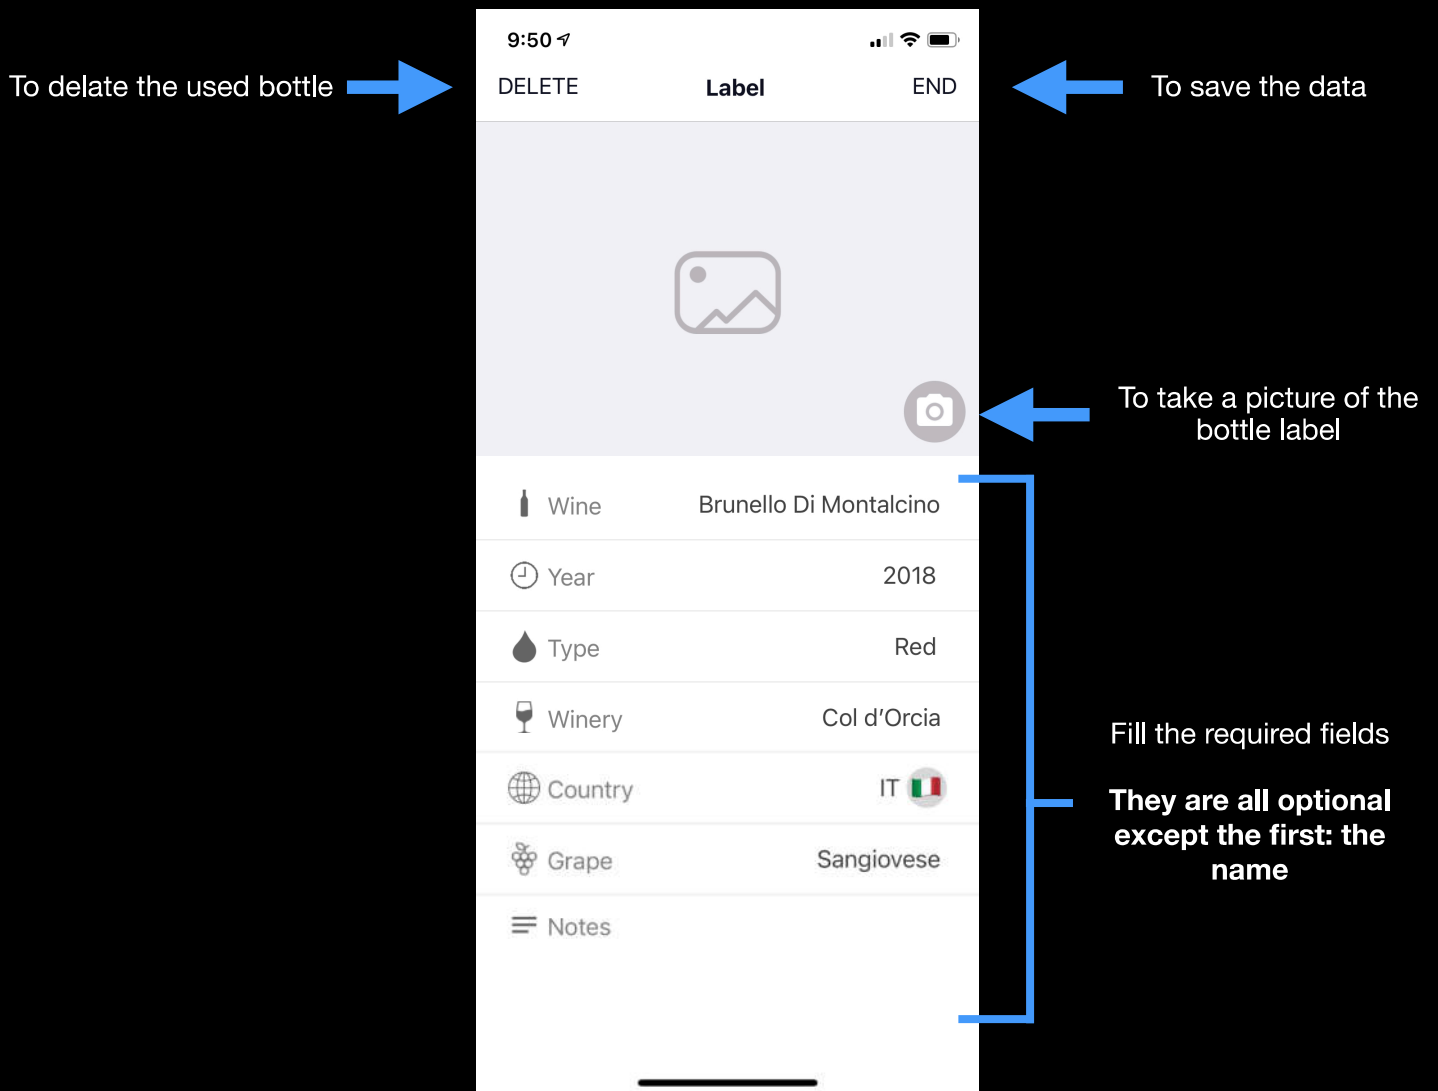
To delate the used bottle

9:50

DELETE Label END

To save the data

To take a picture of the bottle label

Wine Brunello Di Montalcino

Year 2018

Type Red

Winery Col d'Orcia

Country IT

Grape Sangiovese

Notes

Fill the required fields

They are all optional except the first: the name